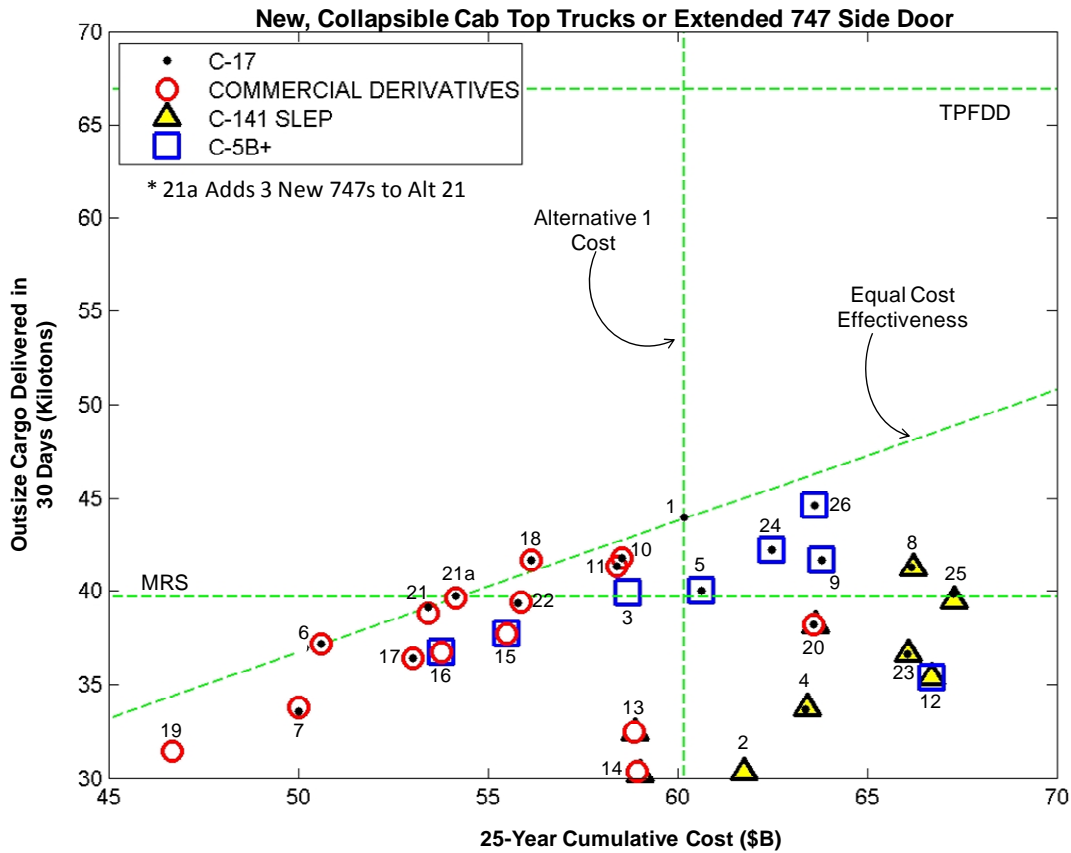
New, Collapsible Cab Top Trucks or Extended 747 Side Door

C-17
COMMERCIAL DERIVATIVES
C-141 SLEP
C-5B+

* 21a Adds 3 New 747s to Alt 21

TPFDD

Alternative 1
Cost

Equal Cost
Effectiveness

MRS

Outsize Cargo Delivered in 30 Days (Kilotons)

25-Year Cumulative Cost ($B)

70
65
60
55
50
45
40
35
30

45
50
55
60
65
70

1
2
3
4
5
6
7
8
9
10
11
12
13
14
15
16
17
18
19
20
21
21a
22
23
24
25
26